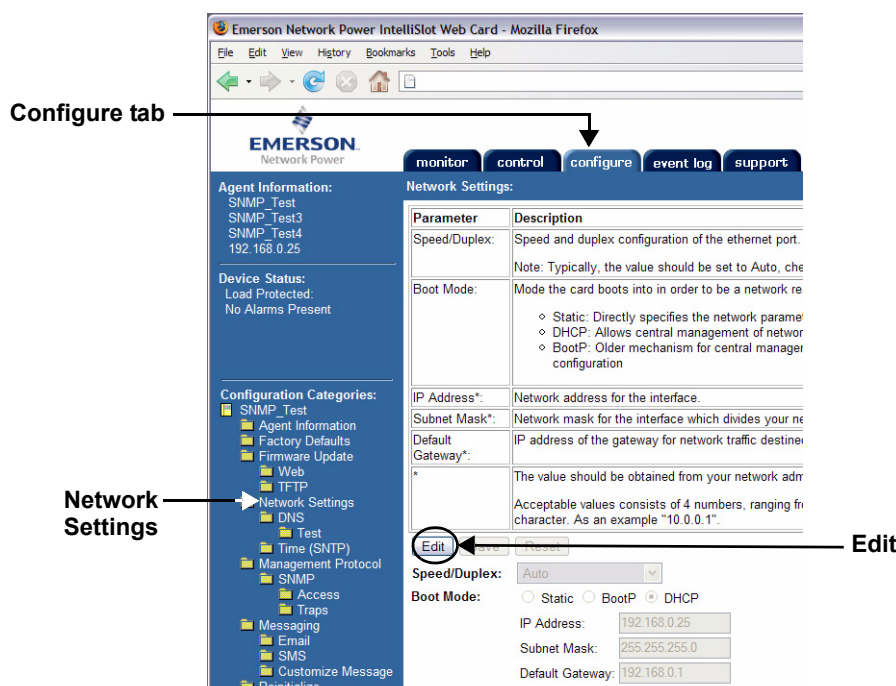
Emerson Network Power IntelliSlot Web Card - Mozilla Firefox

File Edit View History Bookmarks Tools Help

Configure tab

EMERSON.
Network Power

monitor control configure event log support

Agent Information:
SNMP_Test
SNMP_Test3
SNMP_Test4
192.168.0.25

Device Status:
Load Protected:
No Alarms Present

Configuration Categories:
SNMP_Test
Agent Information
Factory Defaults
Firmware Update
Web
TFTP
Network Settings
DNS
Test
Time (SNTP)
Management Protocol
SNMP
Access
Traps
Messaging
Email
SMS
Customize Message
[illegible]

Network Settings

Network Settings:

| Parameter | Description |
|---|---|
| Speed/Duplex: | Speed and duplex configuration of the ethernet port. Note: Typically, the value should be set to Auto, che |
| Boot Mode: | Mode the card boots into in order to be a network re • Static: Directly specifies the network paramet • DHCP: Allows central management of networ • BootP: Older mechanism for central manager configuration |
| IP Address*: | Network address for the interface. |
| Subnet Mask*: | Network mask for the interface which divides your ne |
| Default Gateway*: | IP address of the gateway for network traffic destined |
| * | The value should be obtained from your network adm Acceptable values consists of 4 numbers, ranging fro character. As an example "10.0.0.1". |

Edit Save Reset

Edit

Speed/Duplex: Auto
Boot Mode: Static BootP DHCP
IP Address: 192.168.0.25
Subnet Mask: 255.255.255.0
Default Gateway: 192.168.0.1